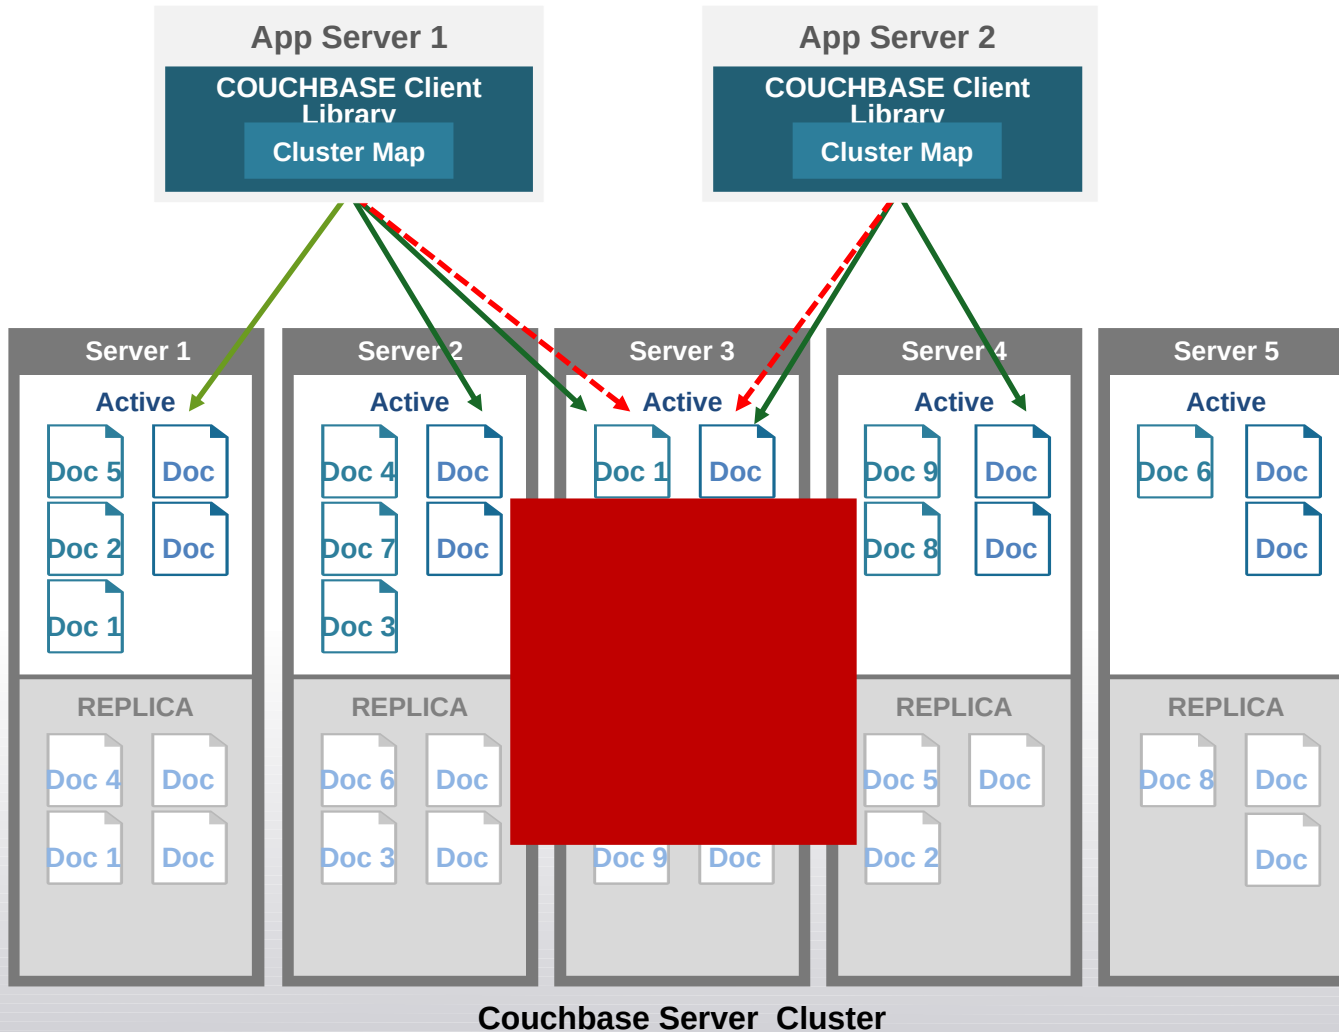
App Server 1

COUCHBASE Client Library

Cluster Map

App Server 2

COUCHBASE Client Library

Cluster Map

Server 1

Active

Doc 5 Doc

Doc 2 Doc

Doc 1

REPLICA

Doc 4 Doc

Doc 1 Doc

Server 2

Active

Doc 4 Doc

Doc 7 Doc

Doc 3

REPLICA

Doc 6 Doc

Doc 3 Doc

Server 3

Active

Doc 1 Doc

Doc 9 Doc

Server 4

Active

Doc 9 Doc

Doc 8 Doc

REPLICA

Doc 5 Doc

Doc 2

Server 5

Active

Doc 6 Doc

Doc

REPLICA

Doc 8 Doc

Doc

Couchbase Server Cluster